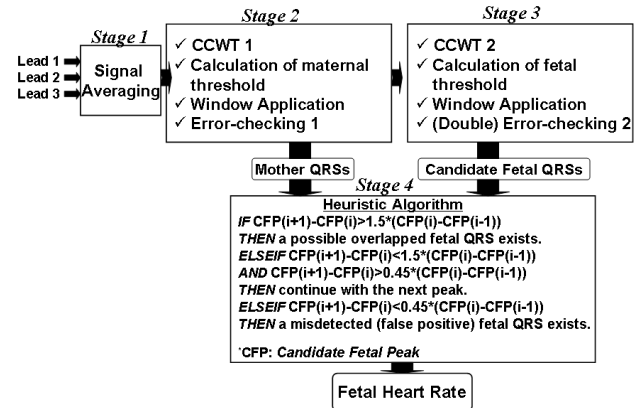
Stage 1

Lead 1
Lead 2
Lead 3

Signal Averaging

Stage 2

✓ CCWT 1
✓ Calculation of maternal threshold
✓ Window Application
✓ Error-checking 1

Stage 3

✓ CCWT 2
✓ Calculation of fetal threshold
✓ Window Application
✓ (Double) Error-checking 2

Mother QRSs

Candidate Fetal QRSs

Stage 4

Heuristic Algorithm

IF CFP(i+1)-CFP(i)>1.5*(CFP(i)-CFP(i-1))
THEN a possible overlapped fetal QRS exists.
ELSEIF CFP(i+1)-CFP(i)<1.5*(CFP(i)-CFP(i-1))
AND CFP(i+1)-CFP(i)>0.45*(CFP(i)-CFP(i-1))
THEN continue with the next peak.
ELSEIF CFP(i+1)-CFP(i)<0.45*(CFP(i)-CFP(i-1))
THEN a misdetected (false positive) fetal QRS exists.

*CFP: Candidate Fetal Peak

Fetal Heart Rate